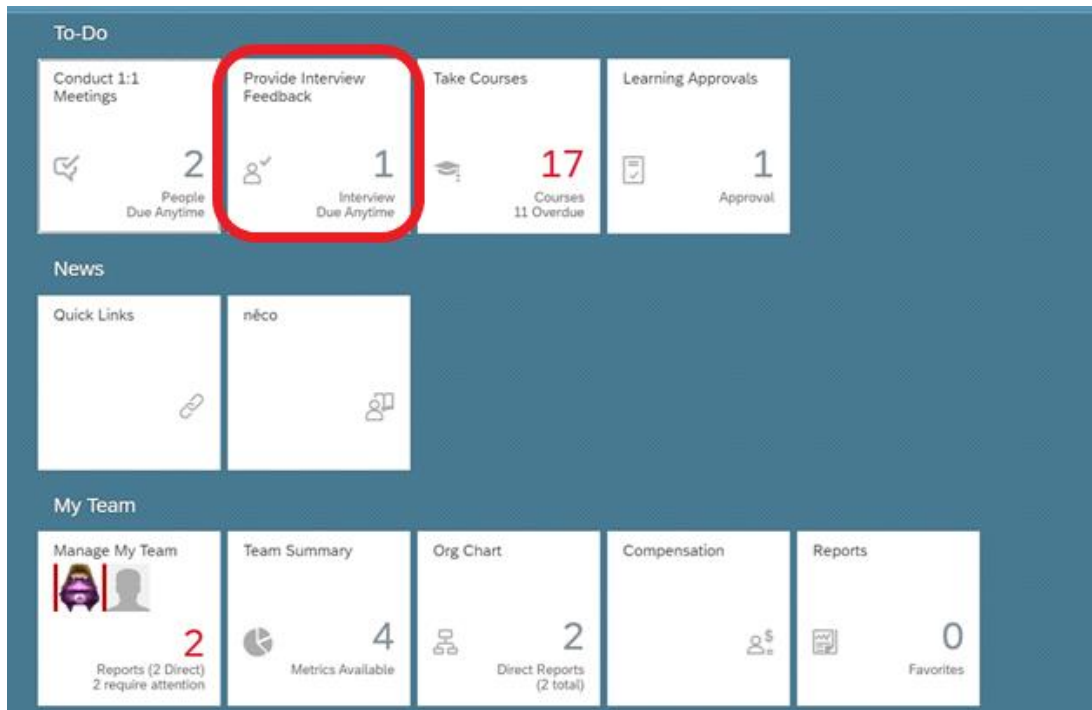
To-Do

Conduct 1:1 Meetings
2
People
Due Anytime

Provide Interview Feedback
1
Interview
Due Anytime

Take Courses
17
Courses
11 Overdue

Learning Approvals
1
Approval

News

Quick Links

nêco

My Team

Manage My Team
2
Reports (2 Direct)
2 require attention

Team Summary
4
Metrics Available

Org Chart
2
Direct Reports
(2 total)

Compensation

Reports
0
Favorites